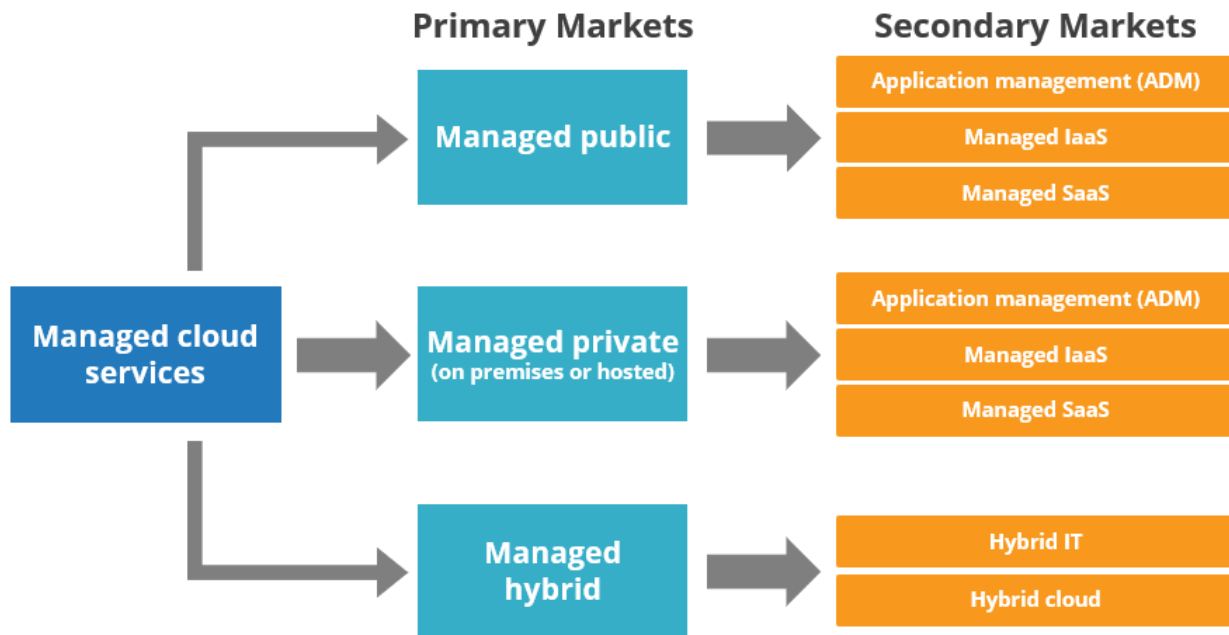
Primary Markets

Secondary Markets

Managed cloud services

Managed public

Application management (ADM)

Managed IaaS

Managed SaaS

Managed private (on premises or hosted)

Application management (ADM)

Managed IaaS

Managed SaaS

Managed hybrid

Hybrid IT

Hybrid cloud